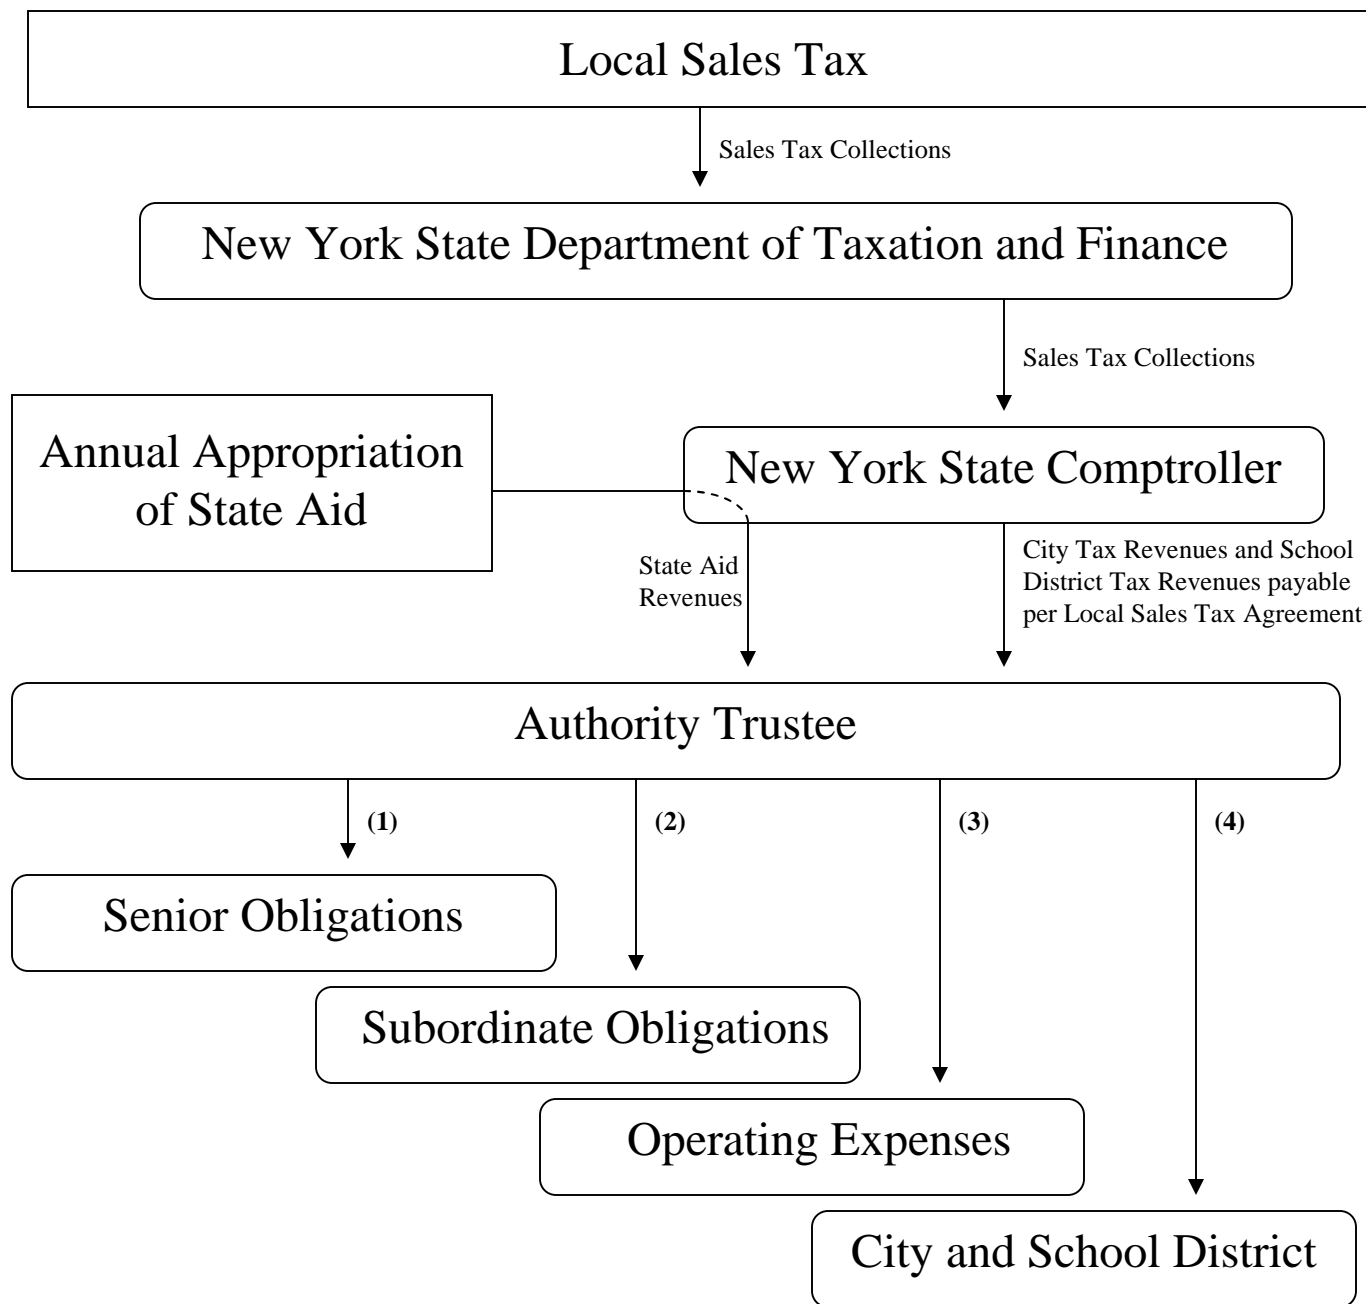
Local Sales Tax

Sales Tax Collections

New York State Department of Taxation and Finance

Sales Tax Collections

Annual Appropriation of State Aid

New York State Comptroller

State Aid Revenues

City Tax Revenues and School District Tax Revenues payable per Local Sales Tax Agreement

Authority Trustee

(1)

(2)

(3)

(4)

Senior Obligations

Subordinate Obligations

Operating Expenses

City and School District